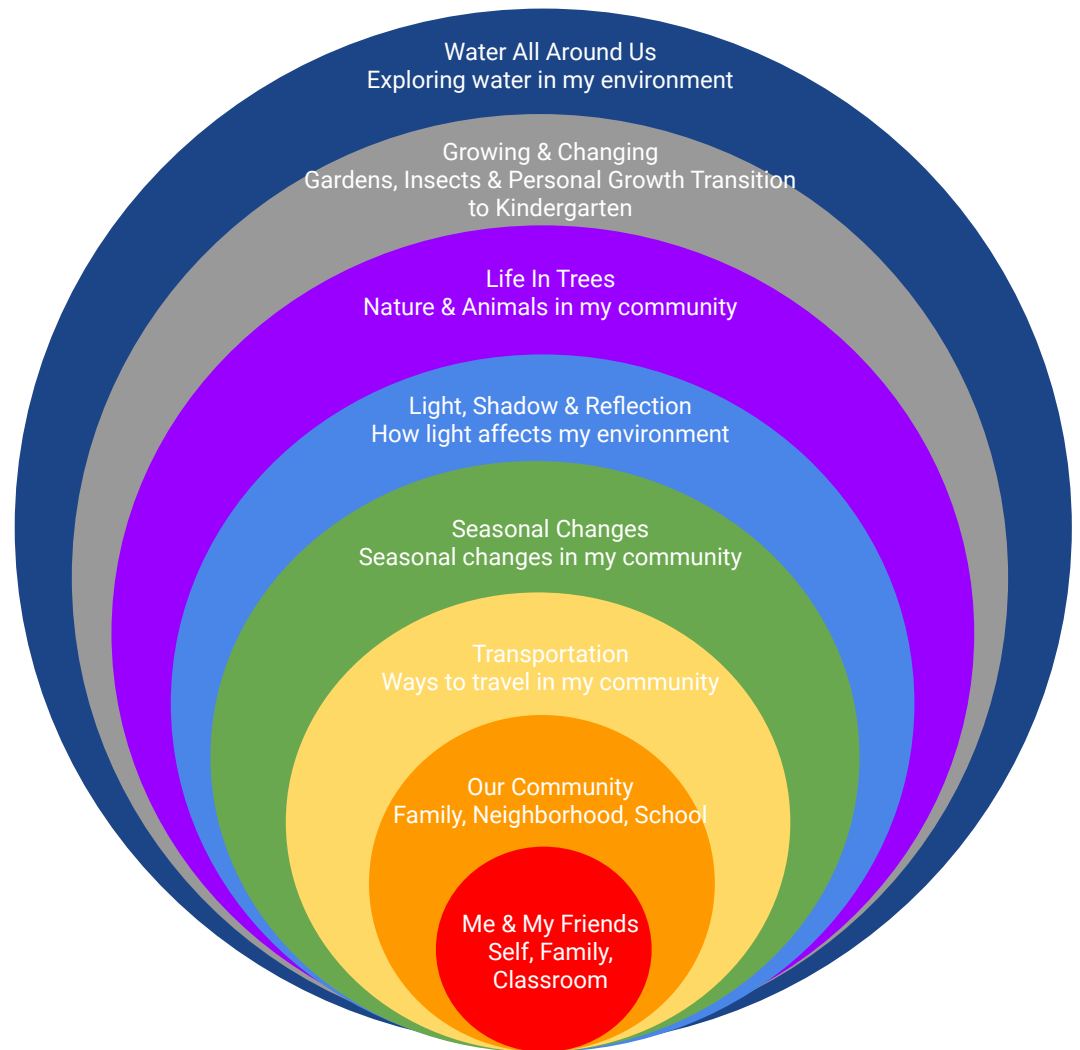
Water All Around Us
Exploring water in my environment

Growing & Changing
Gardens, Insects & Personal Growth Transition to Kindergarten

Life In Trees
Nature & Animals in my community

Light, Shadow & Reflection
How light affects my environment

Seasonal Changes
Seasonal changes in my community

Transportation
Ways to travel in my community

Our Community
Family, Neighborhood, School

Me & My Friends
Self, Family, Classroom